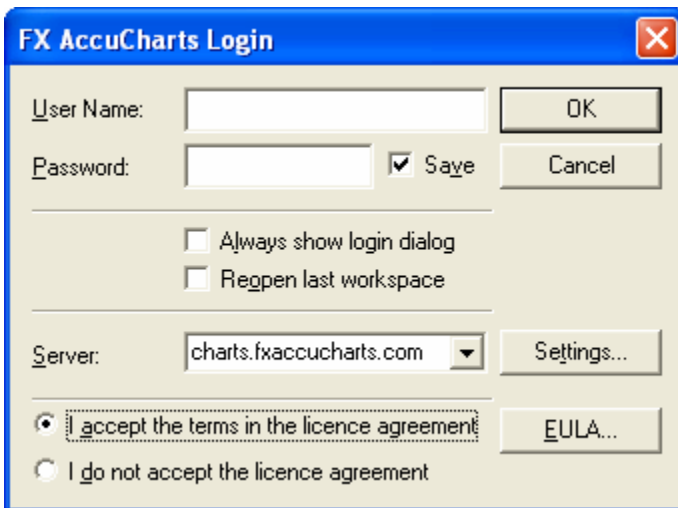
FX AccuCharts Login

User Name:

Password:

Save

OK

Cancel

Always show login dialog

Reopen last workspace

Server:

charts.fxaccucharts.com

Settings...

I accept the terms in the licence agreement

I do not accept the licence agreement

EULA...